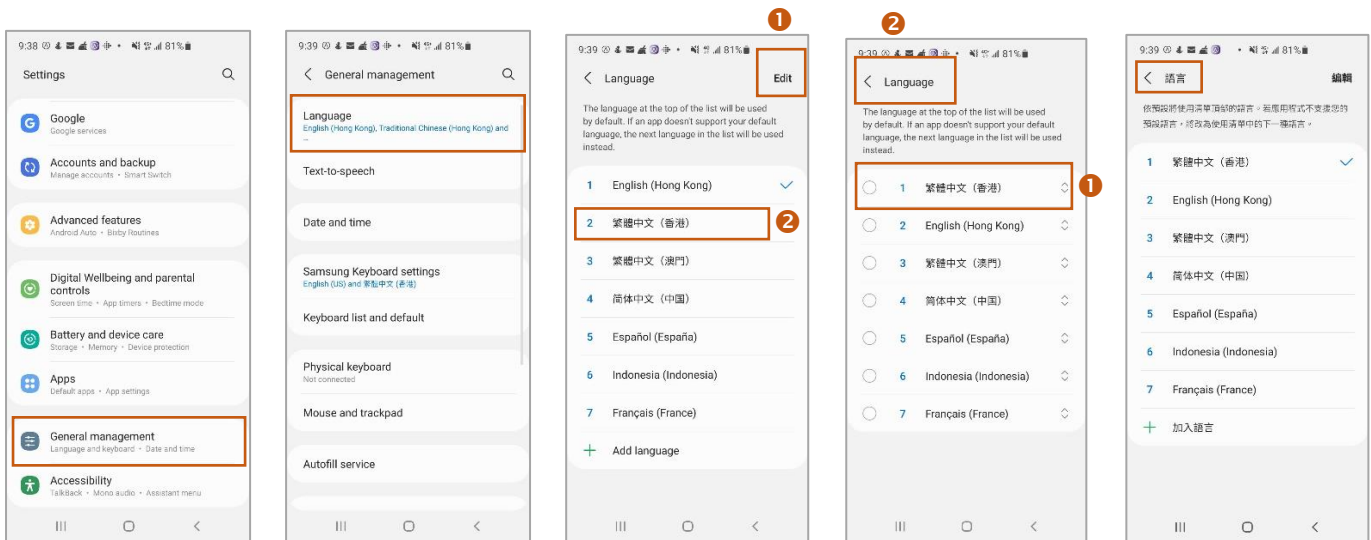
9:38 81%
Settings

Google
Google services

Accounts and backup
Manage accounts • Smart Switch

Advanced features
Android Auto • Bixby Routines

Digital Wellbeing and parental controls
Screen time • App timers • Bedtime mode

Battery and device care
Storage • Memory • Device protection

Apps
Default apps • App settings

General management
Language and keyboard • Date and time

Accessibility
TalkBack • Mono audio • Assistant menu

9:39 81%
General management

Language
English (Hong Kong), Traditional Chinese (Hong Kong) and ...

Text-to-speech

Date and time

Samsung Keyboard settings
English (US) and 繁體中文 (香港)

Keyboard list and default

Physical keyboard
Not connected

Mouse and trackpad

Autofill service

9:39 81%
1
Language
Edit

The language at the top of the list will be used by default. If an app doesn't support your default language, the next language in the list will be used instead.

1 English (Hong Kong)
2 繁體中文（香港）
2
3 繁體中文（澳門）
4 简体中文（中国）
5 Español (España)
6 Indonesia (Indonesia)
7 Français (France)
Add language

2
9:39 81%
Language

The language at the top of the list will be used by default. If an app doesn't support your default language, the next language in the list will be used instead.

1 繁體中文（香港）
1
2 English (Hong Kong)
3 繁體中文（澳門）
4 简体中文（中国）
5 Español (España)
6 Indonesia (Indonesia)
7 Français (France)

9:39 81%
語言
編輯

依預設將使用清單頂部的語言。若應用程式不支援您的預設語言，將改為使用清單中的下一種語言。

1 繁體中文（香港）
2 English (Hong Kong)
3 繁體中文（澳門）
4 简体中文（中国）
5 Español (España)
6 Indonesia (Indonesia)
7 Français (France)
加入語言